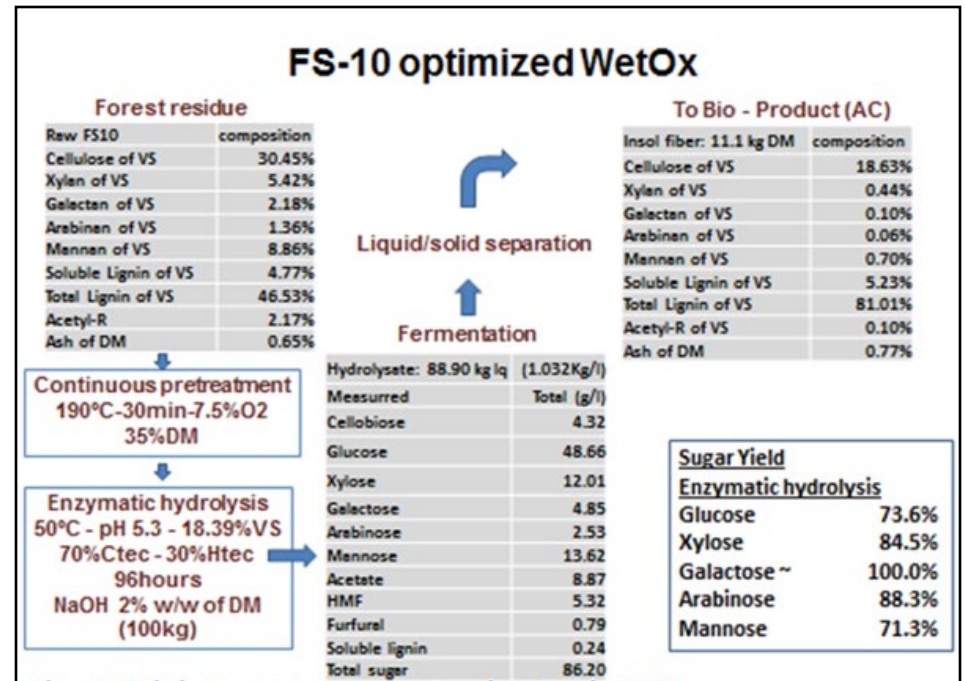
FS-10 optimized WetOx

Forest residue

| Raw FS10 | composition |
|---|---|
| Cellulose of VS | 30.45% |
| Xylan of VS | 5.42% |
| Galactan of VS | 2.18% |
| Arabinan of VS | 1.36% |
| Mannan of VS | 8.86% |
| Soluble Lignin of VS | 4.77% |
| Total Lignin of VS | 46.53% |
| Acetyl-R | 2.17% |
| Ash of DM | 0.65% |

Continuous pretreatment
190°C-30min-7.5%O2
35%DM

Enzymatic hydrolysis
50°C - pH 5.3 - 18.39%VS
70%Ctec - 30%Htec
96hours
NaOH 2% w/w of DM
(100kg)

Liquid/solid separation

Fermentation

| Hydrolysate: 88.90 kg lq | (1.032Kg/l) |
|---|---|
| Measurred | Total (g/l) |
| Cellobiose | 4.32 |
| Glucose | 48.66 |
| Xylose | 12.01 |
| Galactose | 4.85 |
| Arabinose | 2.53 |
| Mannose | 13.62 |
| Acetate | 8.87 |
| HMF | 5.32 |
| Furfural | 0.79 |
| Soluble lignin | 0.24 |
| Total sugar | 86.20 |

To Bio - Product (AC)

| Insol fiber: 11.1 kg DM | composition |
|---|---|
| Cellulose of VS | 18.63% |
| Xylan of VS | 0.44% |
| Galactan of VS | 0.10% |
| Arabinan of VS | 0.06% |
| Mannan of VS | 0.70% |
| Soluble Lignin of VS | 5.23% |
| Total Lignin of VS | 81.01% |
| Acetyl-R of VS | 0.10% |
| Ash of DM | 0.77% |

Sugar Yield
Enzymatic hydrolysis

| | |
|---|---|
| Glucose | 73.6% |
| Xylose | 84.5% |
| Galactose ~ | 100.0% |
| Arabinose | 88.3% |
| Mannose | 71.3% |